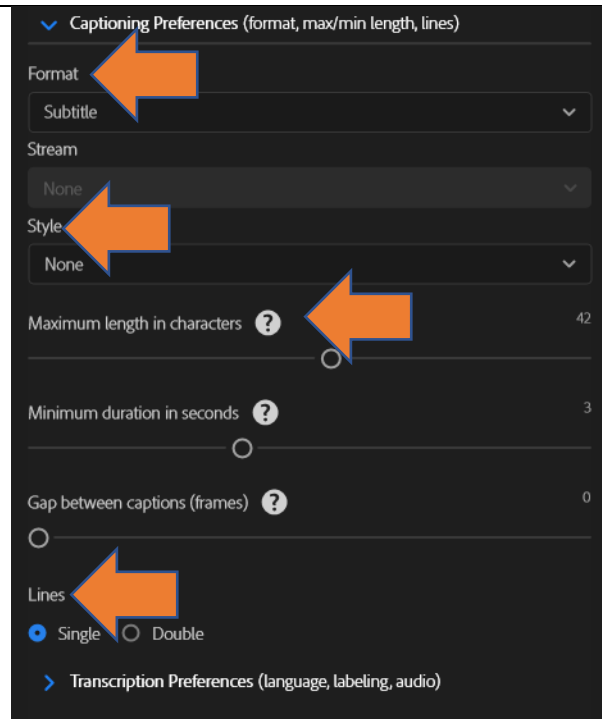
Captioning Preferences (format, max/min length, lines)

Format

Subtitle

Stream

None

Style

None

Maximum length in characters ?

42

Minimum duration in seconds ?

3

Gap between captions (frames) ?

0

Lines

Single Double

Transcription Preferences (language, labeling, audio)